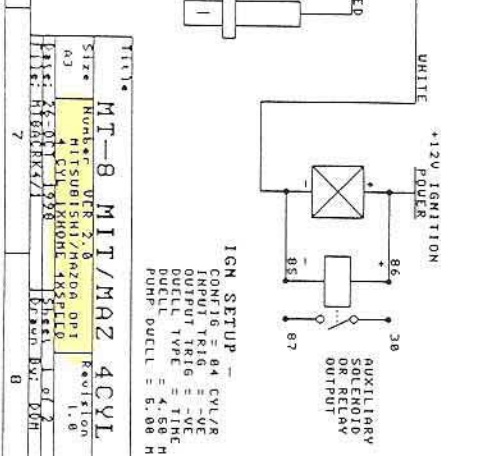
ED

WHITE

+12V IGNITION
POWER

-
+

85
86
-
+

87
30

AUXILIARY
SOLENOID
OR RELAY
OUTPUT

IGN SETUP -
CONFIG = 04 CYL/R
INPUT TRIG = -VE
OUTPUT TRIG = -VE
DWELL TYPE = TIME
DWELL = 4.60 M
PUMP DWELL = 6.00 M

Title
MT-8 MIT/MAZ 4CYL
Size
A3
Number VCR 2.0
MITSUBISHI/MAZDA OPI
4 CYL 1XHOME 1XSPLIT
Revision
1.0
Date: 26-OCT-1998
Sheet 1 of 2
File: MTGABRK4/1
Drawn By: DDH

7

8